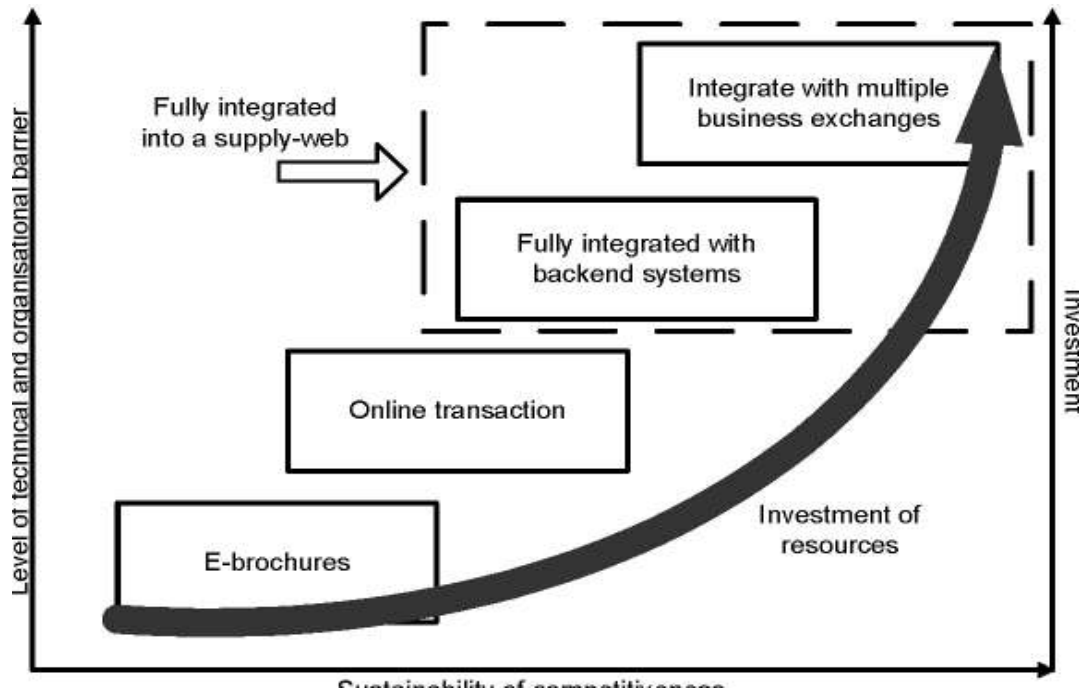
Level of technical and organisational barrier

Fully integrated into a supply-web

Integrate with multiple business exchanges

Fully integrated with backend systems

Investment

Online transaction

Investment of resources

E-brochures

Sustainability of competitiveness